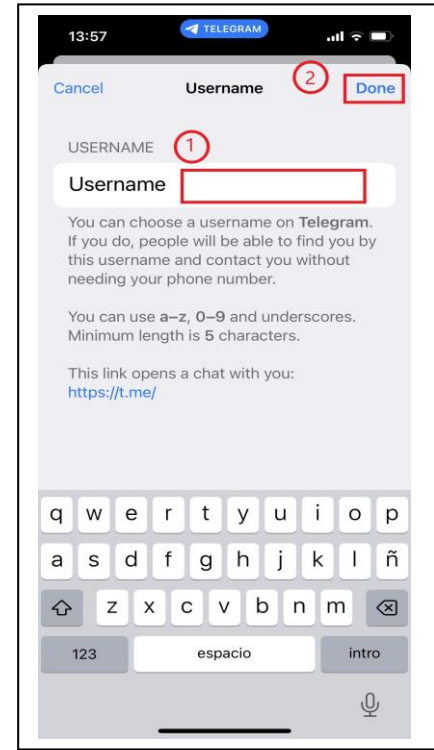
13:57

TELEGRAM

Cancel

Username

2

Done

USERNAME

1

Username

You can choose a username on Telegram. If you do, people will be able to find you by this username and contact you without needing your phone number.

You can use a–z, 0–9 and underscores. Minimum length is 5 characters.

This link opens a chat with you:
https://t.me/

q w e r t y u i o p
a s d f g h j k l ñ
z x c v b n m
123
espacio
intro